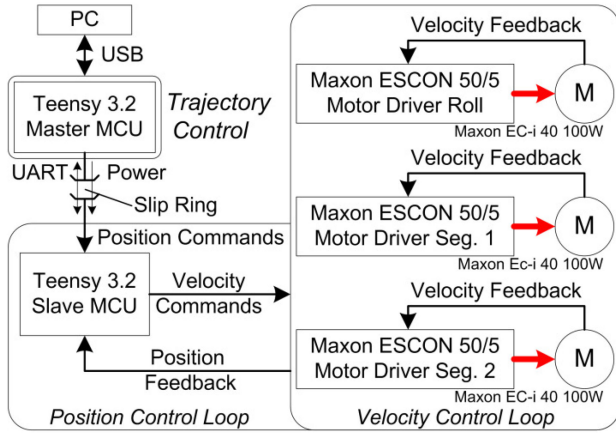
PC

USB

Teensy 3.2 Master MCU

Trajectory Control

UART

Power

Slip Ring

Position Commands

Teensy 3.2 Slave MCU

Velocity Commands

Position Feedback

Position Control Loop

Velocity Feedback

Maxon ESCON 50/5 Motor Driver Roll

M

Maxon EC-i 40 100W

Velocity Feedback

Maxon ESCON 50/5 Motor Driver Seg. 1

M

Maxon Ec-i 40 100W

Velocity Feedback

Maxon ESCON 50/5 Motor Driver Seg. 2

M

Maxon EC-i 40 100W

Velocity Control Loop